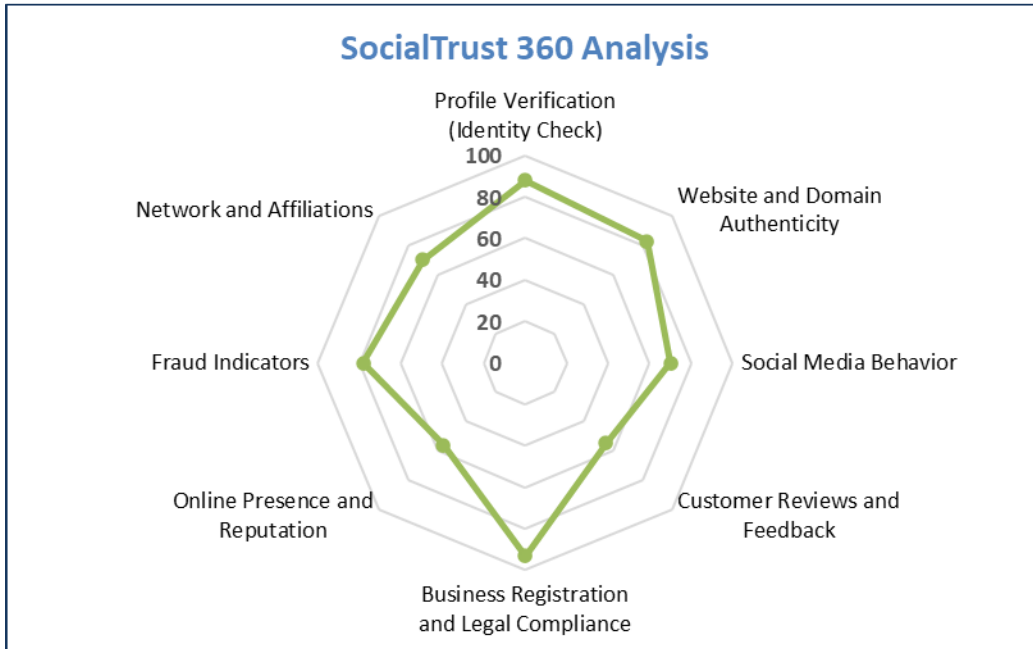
SocialTrust 360 Analysis

Profile Verification (Identity Check)

100
80
60
40
20
0

Website and Domain Authenticity

Social Media Behavior

Customer Reviews and Feedback

Business Registration and Legal Compliance

Online Presence and Reputation

Fraud Indicators

Network and Affiliations